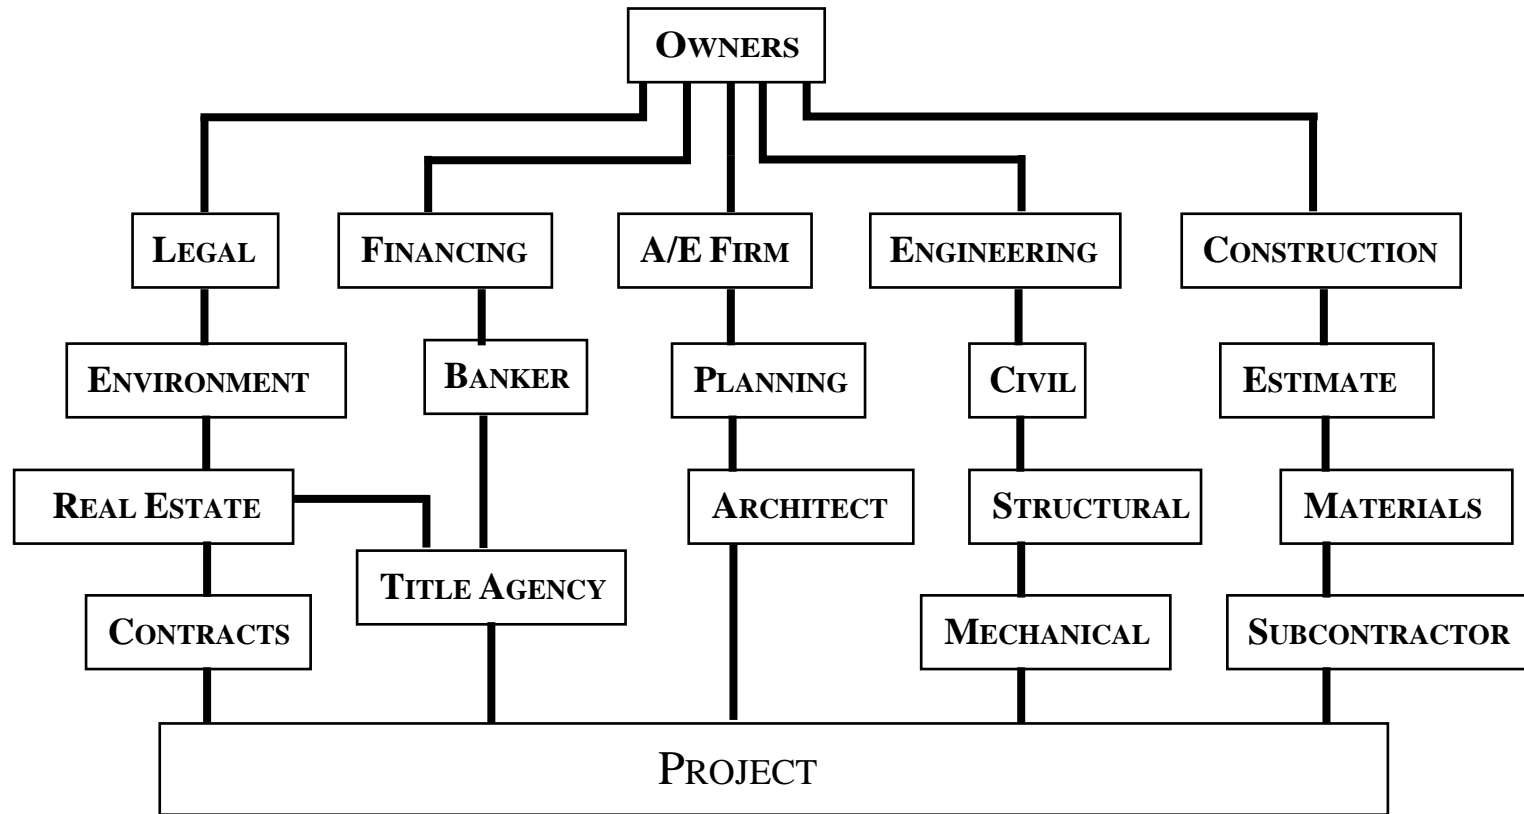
OWNERS

LEGAL
ENVIRONMENT
REAL ESTATE
CONTRACTS

FINANCING
BANKER
TITLE AGENCY

A/E FIRM
PLANNING
ARCHITECT

ENGINEERING
CIVIL
STRUCTURAL
MECHANICAL

CONSTRUCTION
ESTIMATE
MATERIALS
SUBCONTRACTOR

PROJECT